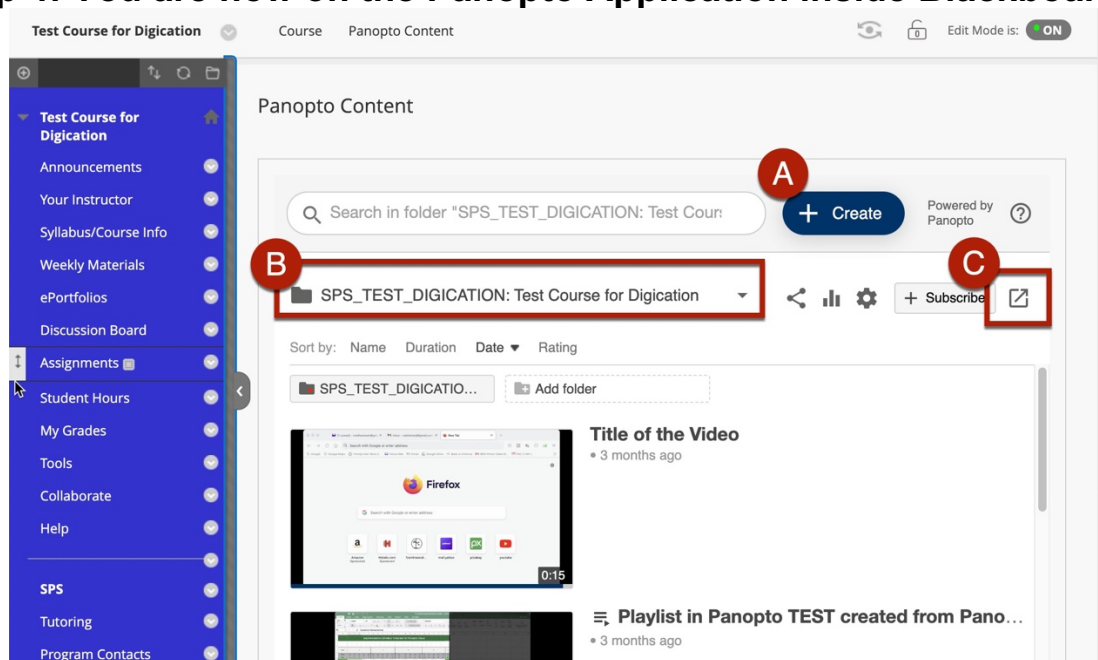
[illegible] You are now on the Panopto Application inside Blackboard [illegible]

Test Course for Digication Course Panopto Content Edit Mode is: ON

Test Course for Digication
Announcements
Your Instructor
Syllabus/Course Info
Weekly Materials
ePortfolios
Discussion Board
Assignments
Student Hours
My Grades
Tools
Collaborate
Help

SPS
Tutoring
Program Contacts

Panopto Content

A

Search in folder "SPS_TEST_DIGICATION: Test Cour:

+ Create

Powered by Panopto

B

C

SPS_TEST_DIGICATION: Test Course for Digication

+ Subscribe

Sort by: Name Duration Date ▼ Rating

SPS_TEST_DIGICATIO...

Add folder

Firefox

0:15

Title of the Video
• 3 months ago

Playlist in Panopto TEST created from Pano...
• 3 months ago